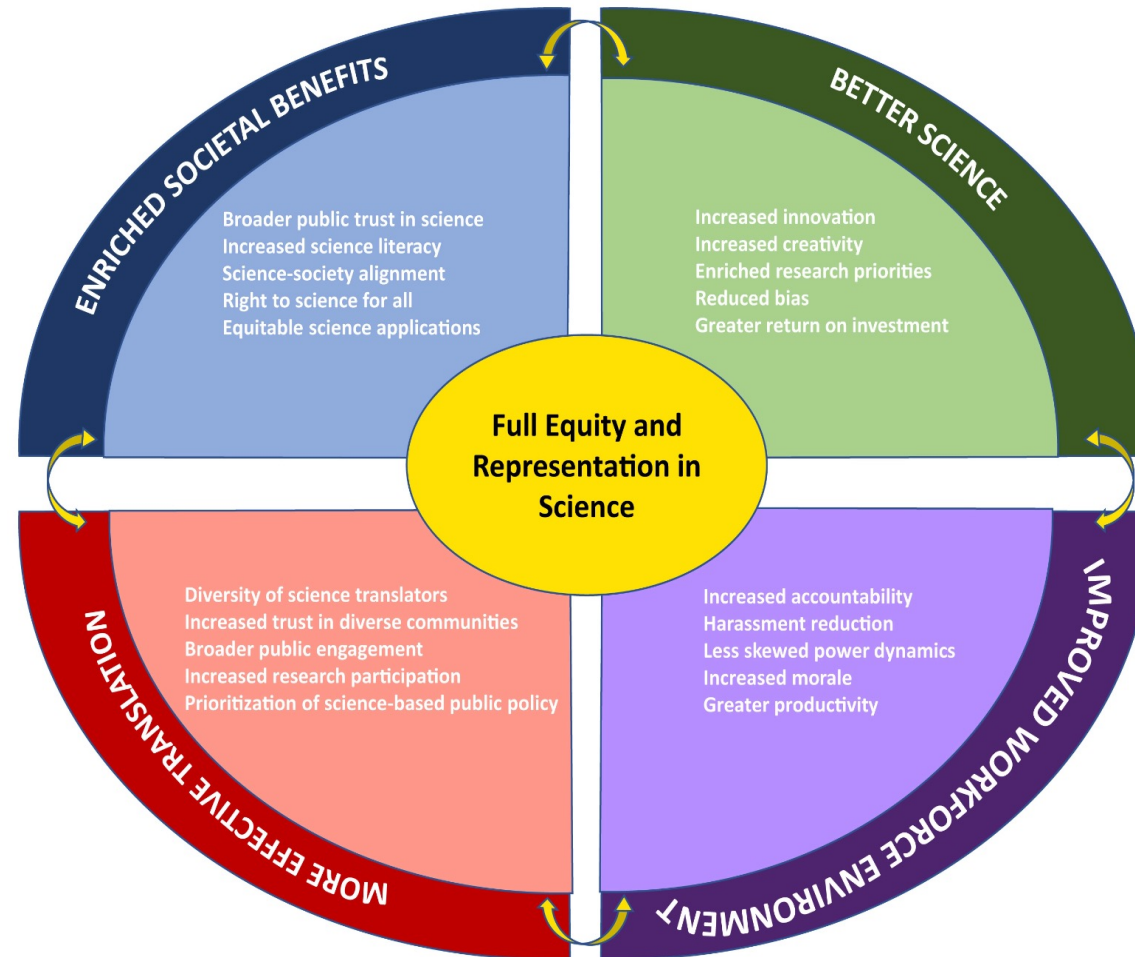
ENRICHED SOCIETAL BENEFITS

Broader public trust in science
Increased science literacy
Science-society alignment
Right to science for all
Equitable science applications

BETTER SCIENCE

Increased innovation
Increased creativity
Enriched research priorities
Reduced bias
Greater return on investment

Full Equity and Representation in Science

MORE EFFECTIVE TRANSLATION

Diversity of science translators
Increased trust in diverse communities
Broader public engagement
Increased research participation
Prioritization of science-based public policy

IMPROVED WORKFORCE ENVIRONMENT

Increased accountability
Harassment reduction
Less skewed power dynamics
Increased morale
Greater productivity